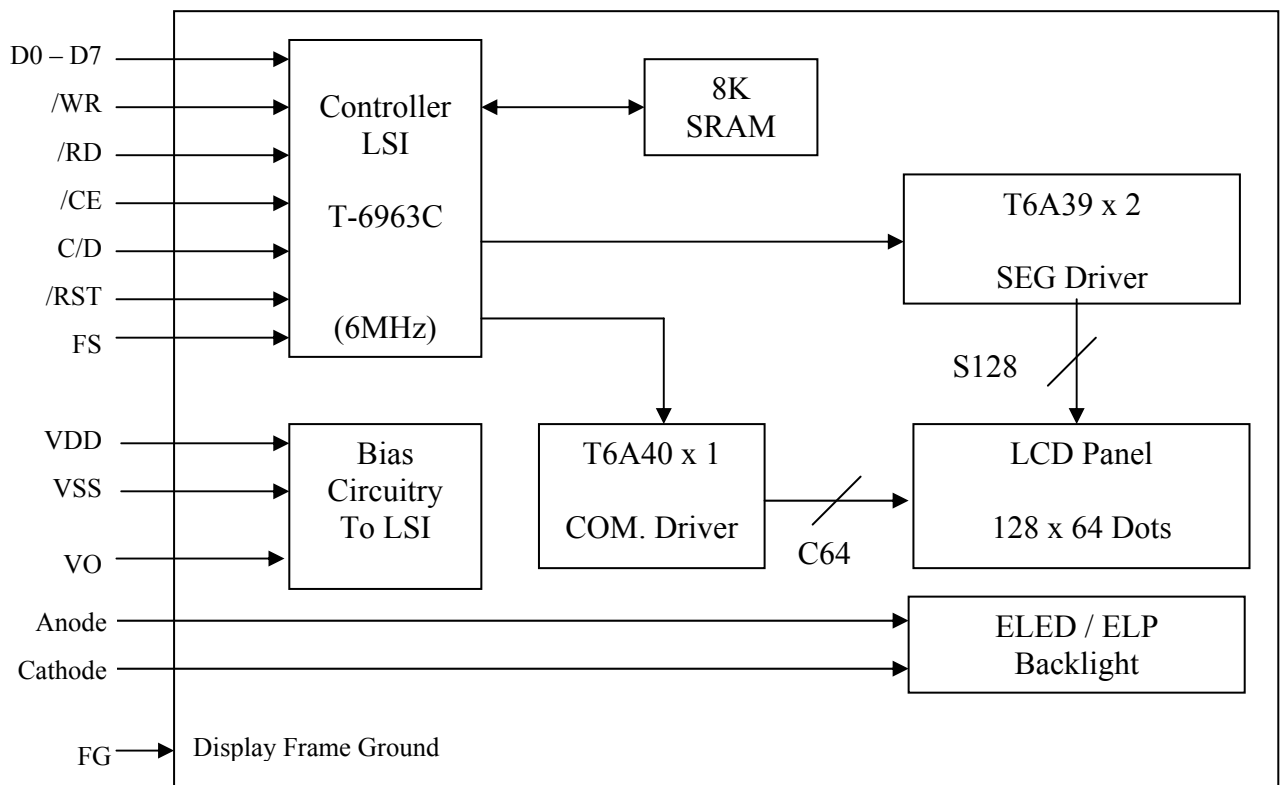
D0 – D7
/WR
/RD
/CE
C/D
/RST
FS

Controller LSI

T-6963C

(6MHz)

8K SRAM

T6A39 x 2

SEG Driver

S128

VDD
VSS
VO

Bias Circuitry To LSI

T6A40 x 1

COM. Driver

C64

LCD Panel

128 x 64 Dots

Anode
Cathode

ELED / ELP Backlight

FG

Display Frame Ground